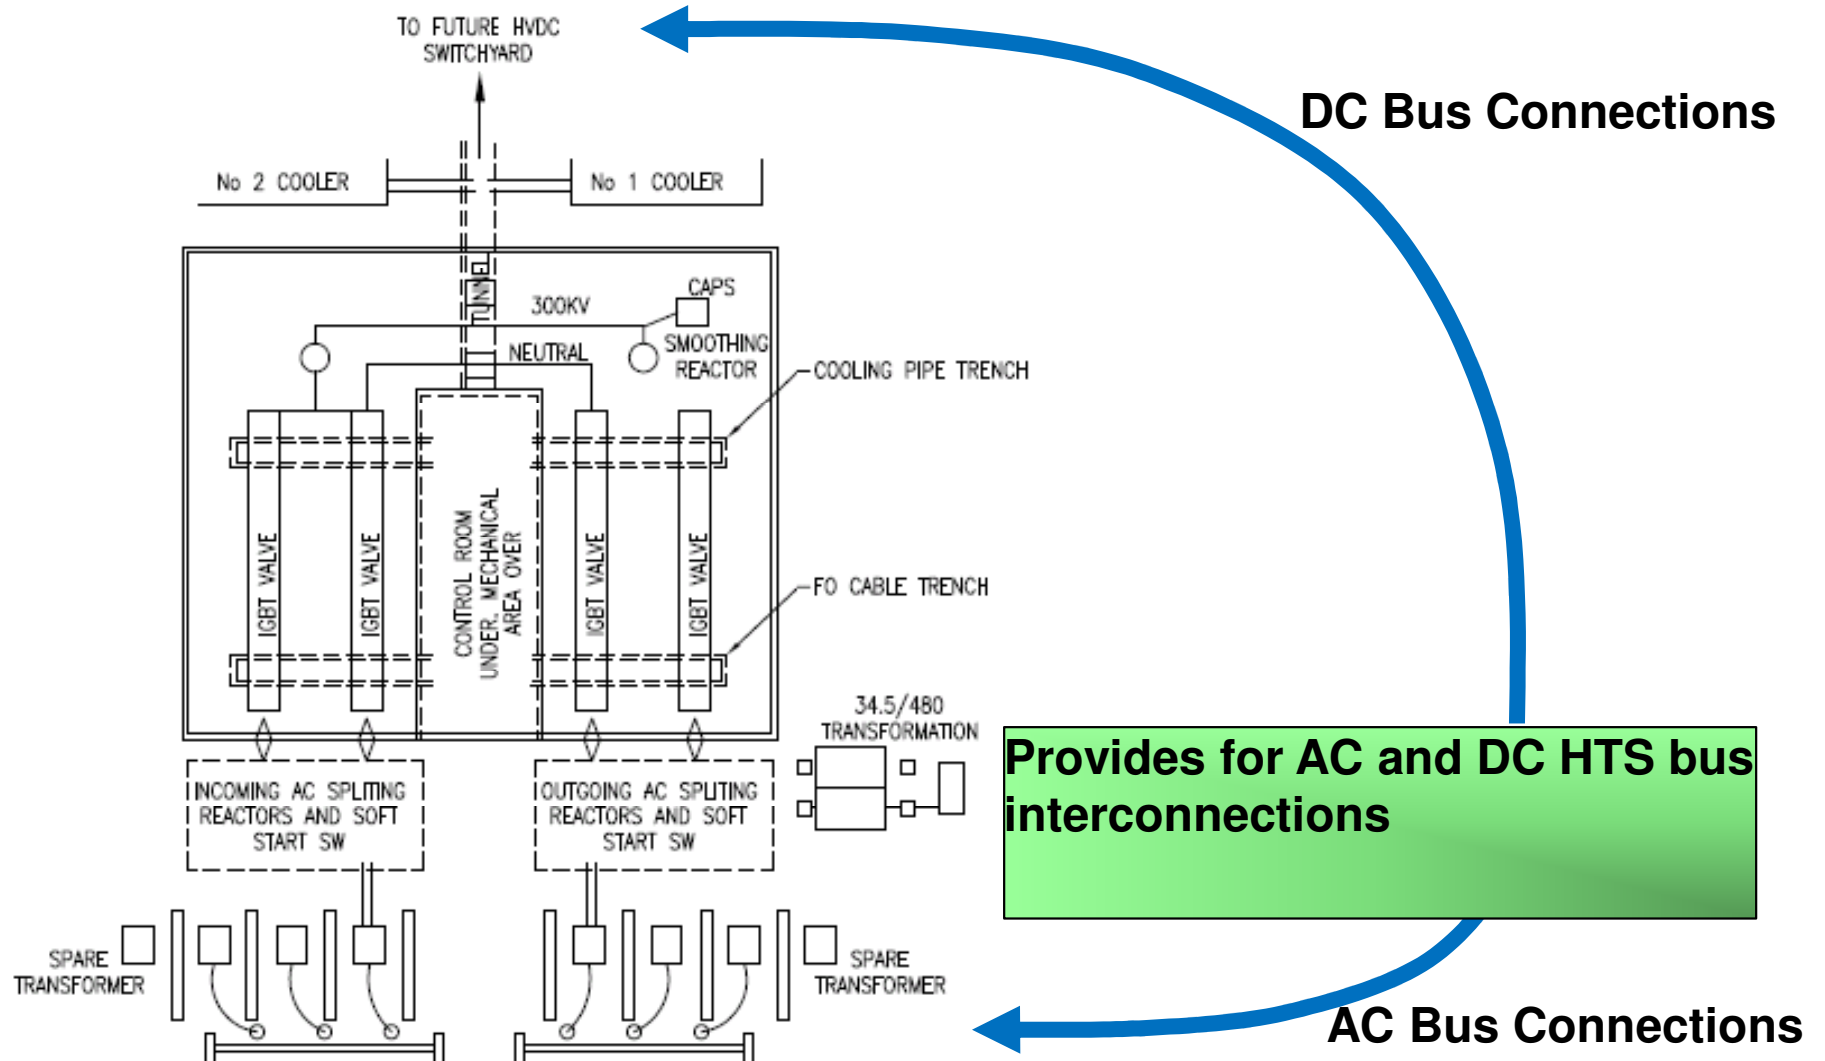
TO FUTURE HVDC SWITCHYARD

DC Bus Connections

No 2 COOLER

No 1 COOLER

TUNNEL

300KV

CAPS

SMOOTHING REACTOR

NEUTRAL

COOLING PIPE TRENCH

IGBT VALVE

IGBT VALVE

CONTROL ROOM UNDER. MECHANICAL AREA OVER

IGBT VALVE

IGBT VALVE

FO CABLE TRENCH

34.5/480 TRANSFORMATION

INCOMING AC SPLITING REACTORS AND SOFT START SW

OUTGOING AC SPLITING REACTORS AND SOFT START SW

Provides for AC and DC HTS bus interconnections

SPARE TRANSFORMER

SPARE TRANSFORMER

AC Bus Connections